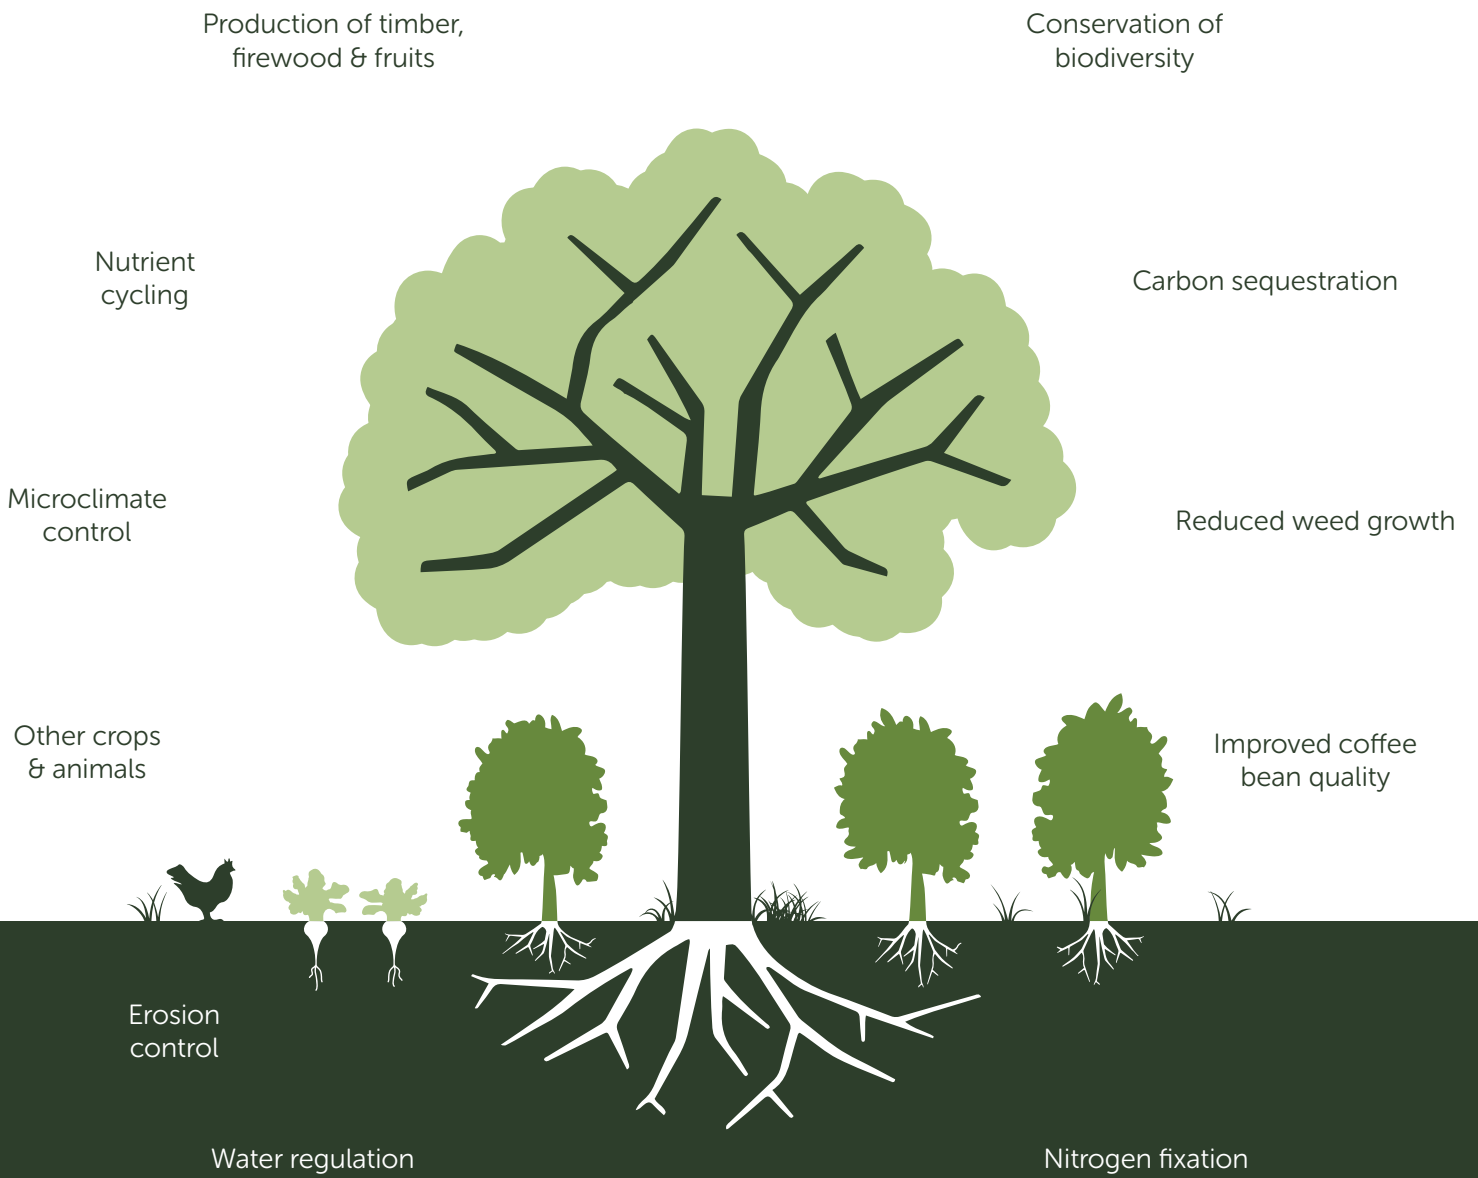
Production of timber, firewood & fruits

Conservation of biodiversity

Nutrient cycling

Carbon sequestration

Microclimate control

Reduced weed growth

Other crops & animals

Improved coffee bean quality

Erosion control

Water regulation

Nitrogen fixation